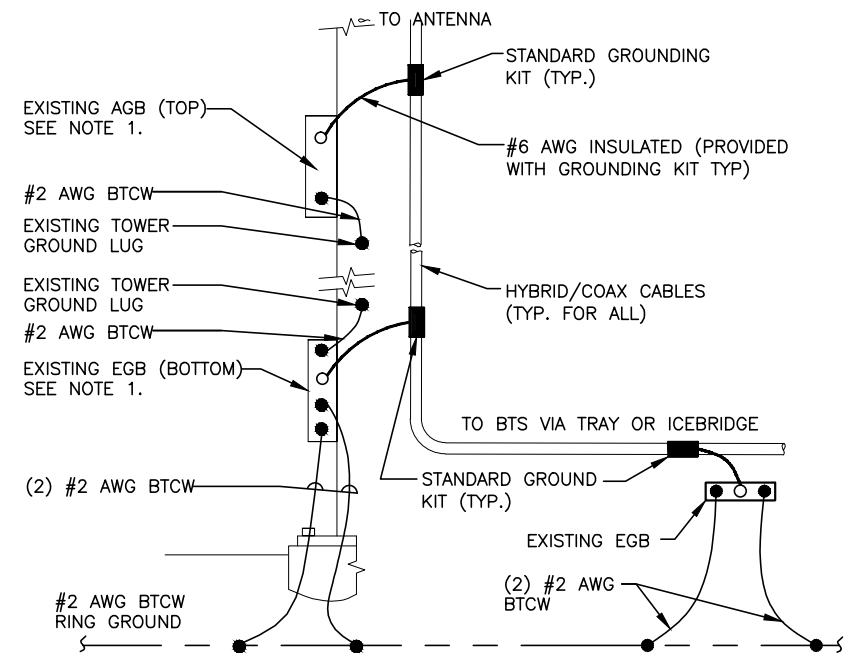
TO ANTENNA

STANDARD GROUNDING KIT (TYP.)

EXISTING AGB (TOP) SEE NOTE 1.

#6 AWG INSULATED (PROVIDED WITH GROUNDING KIT TYP)

#2 AWG BTCW

EXISTING TOWER GROUND LUG

EXISTING TOWER GROUND LUG

HYBRID/COAX CABLES (TYP. FOR ALL)

#2 AWG BTCW

EXISTING EGB (BOTTOM) SEE NOTE 1.

TO BTS VIA TRAY OR ICEBRIDGE

(2) #2 AWG BTCW

STANDARD GROUND KIT (TYP.)

EXISTING EGB

#2 AWG BTCW RING GROUND

(2) #2 AWG BTCW